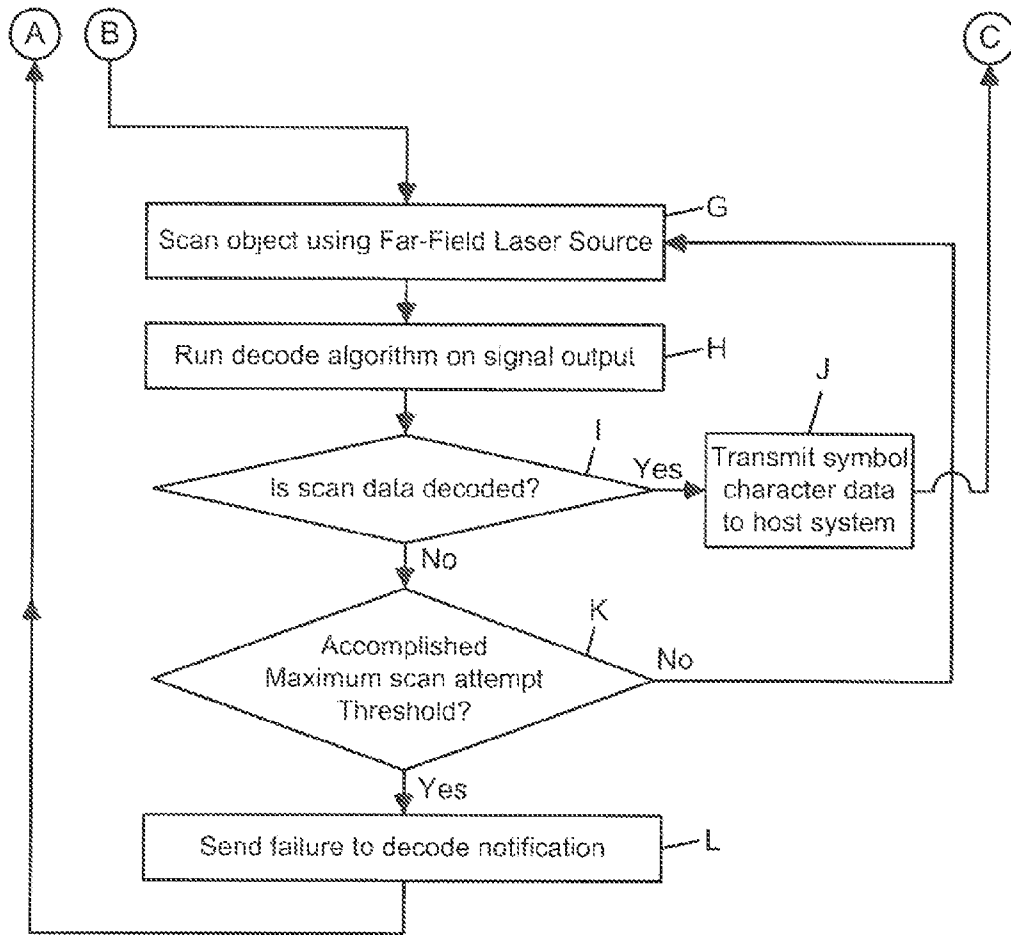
A
B
C

Scan object using Far-Field Laser Source
G

Run decode algorithm on signal output
H

Is scan data decoded?
I
Yes
J
Transmit symbol character data to host system

No

Accomplished Maximum scan attempt Threshold?
K
No

Yes

Send failure to decode notification
L